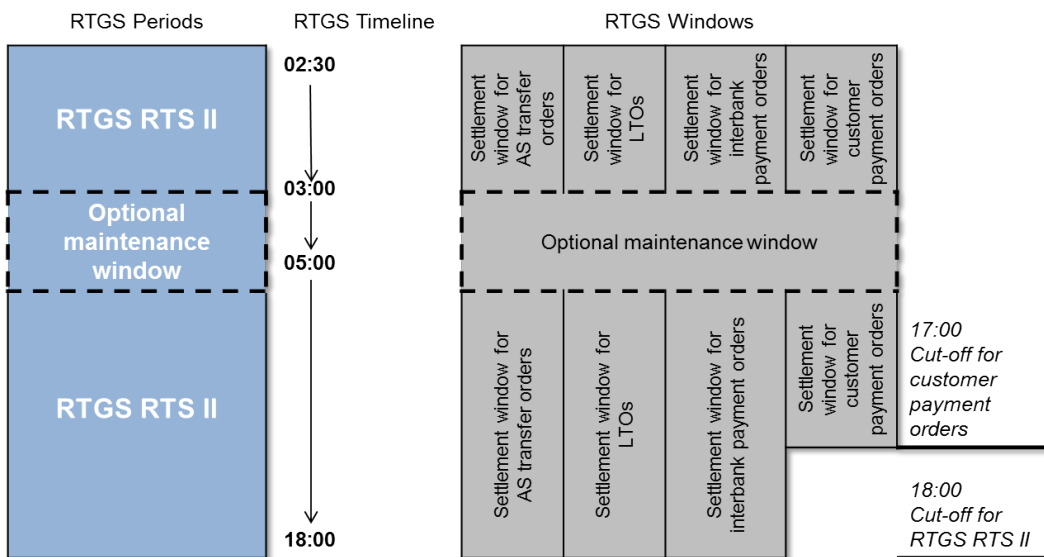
RTGS Periods

RTGS Timeline

RTGS Windows

RTGS RTS II

Optional maintenance window

RTGS RTS II

02:30

03:00

05:00

18:00

Settlement window for AS transfer orders

Settlement window for LTOs

Settlement window for interbank payment orders

Settlement window for customer payment orders

Optional maintenance window

Settlement window for AS transfer orders

Settlement window for LTOs

Settlement window for interbank payment orders

Settlement window for customer payment orders

17:00 Cut-off for customer payment orders

18:00 Cut-off for RTGS RTS II